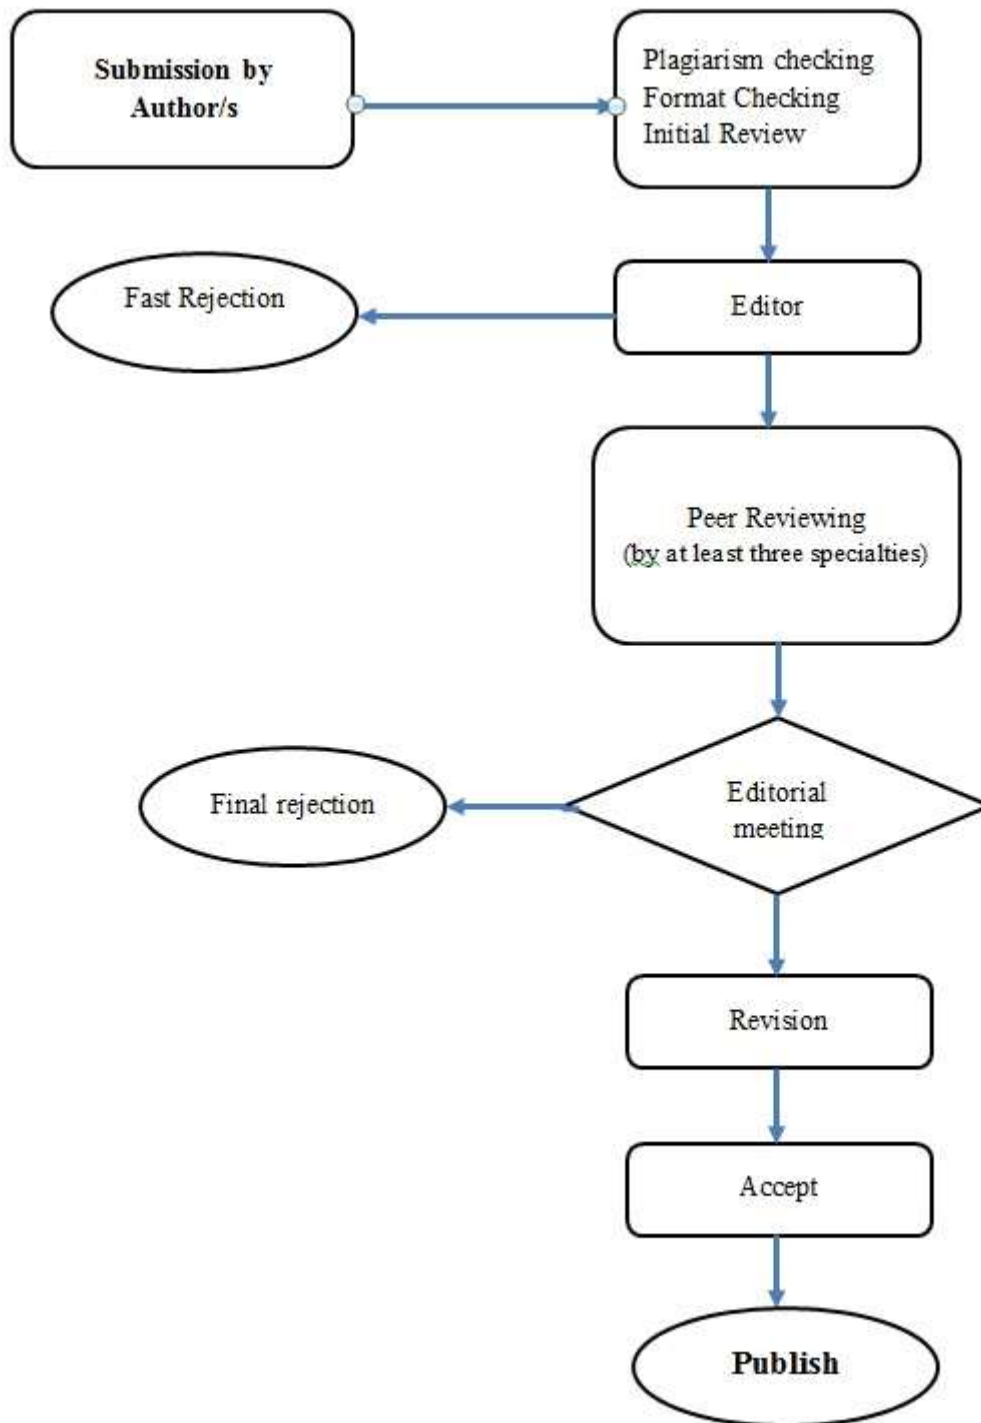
Submission by Author/s

Plagiarism checking
Format Checking
Initial Review

Fast Rejection

Editor

Peer Reviewing
(by at least three specialties)

Final rejection

Editorial meeting

Revision

Accept

Publish